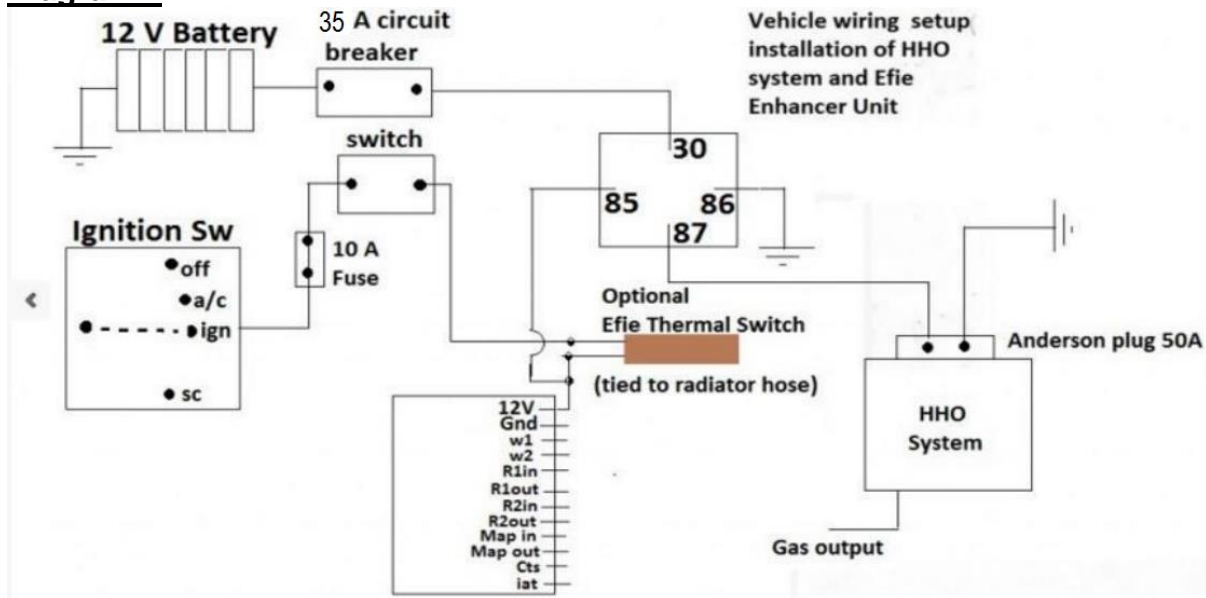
12 V Battery

35 A circuit breaker

Vehicle wiring setup installation of HHO system and Efie Enhancer Unit

switch

30

85

86

87

Ignition Sw

off

a/c

ign

sc

10 A Fuse

Optional Efie Thermal Switch

(tied to radiator hose)

Anderson plug 50A

HHO System

12V
Gnd
w1
w2
R1in
R1out
R2in
R2out
Map in
Map out
Cts
iat

Gas output

<